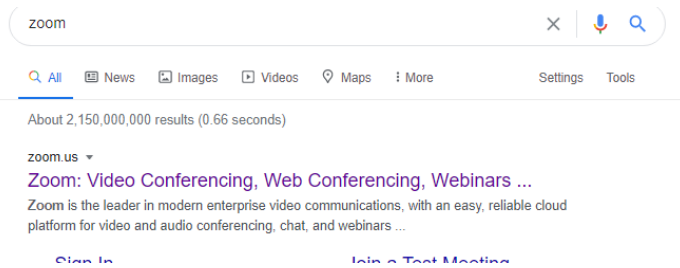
zoom

All News Images Videos Maps More Settings Tools

About 2,150,000,000 results (0.66 seconds)

zoom.us

Zoom: Video Conferencing, Web Conferencing, Webinars ...

Zoom is the leader in modern enterprise video communications, with an easy, reliable cloud platform for video and audio conferencing, chat, and webinars ...

Sign In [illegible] Join a Test Meeting